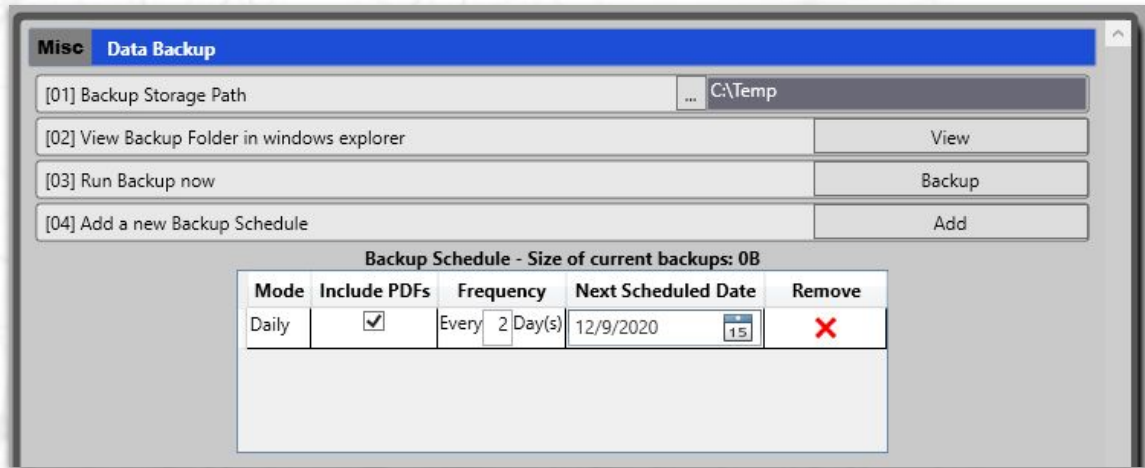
Misc Data Backup

[01] Backup Storage Path ... C:\Temp

[02] View Backup Folder in windows explorer View

[03] Run Backup now Backup

[04] Add a new Backup Schedule Add

Backup Schedule - Size of current backups: 0B

| Mode | Include PDFs | Frequency | Next Scheduled Date | Remove |
|---|---|---|---|---|
| Daily | ✓ | Every 2 Day(s) | 12/9/2020 15 | ✕ |